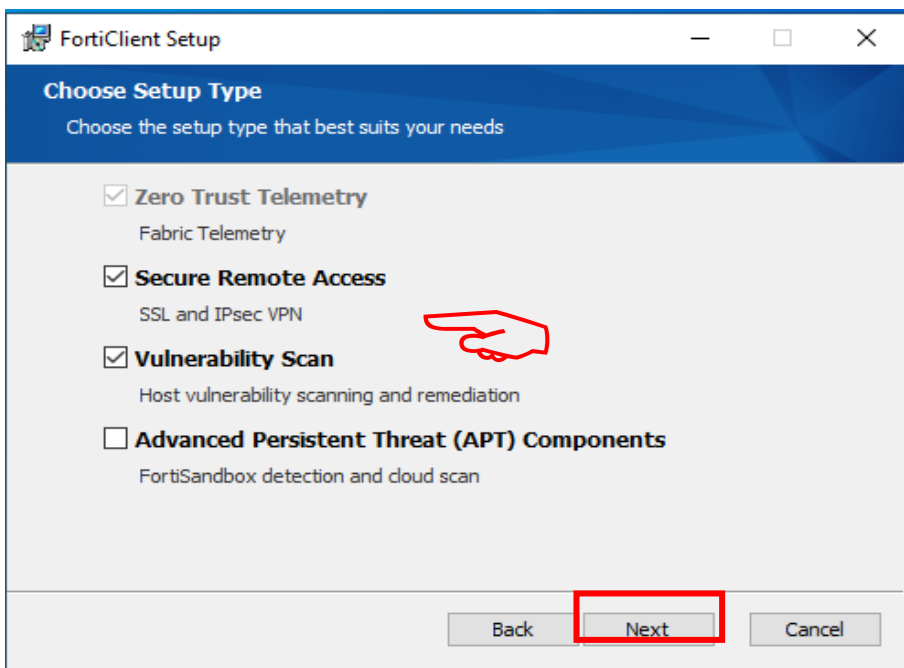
FortiClient Setup

Choose Setup Type

Choose the setup type that best suits your needs

Zero Trust Telemetry

Fabric Telemetry

Secure Remote Access

SSL and IPsec VPN

Vulnerability Scan

Host vulnerability scanning and remediation

Advanced Persistent Threat (APT) Components

FortiSandbox detection and cloud scan

Back

Next

Cancel